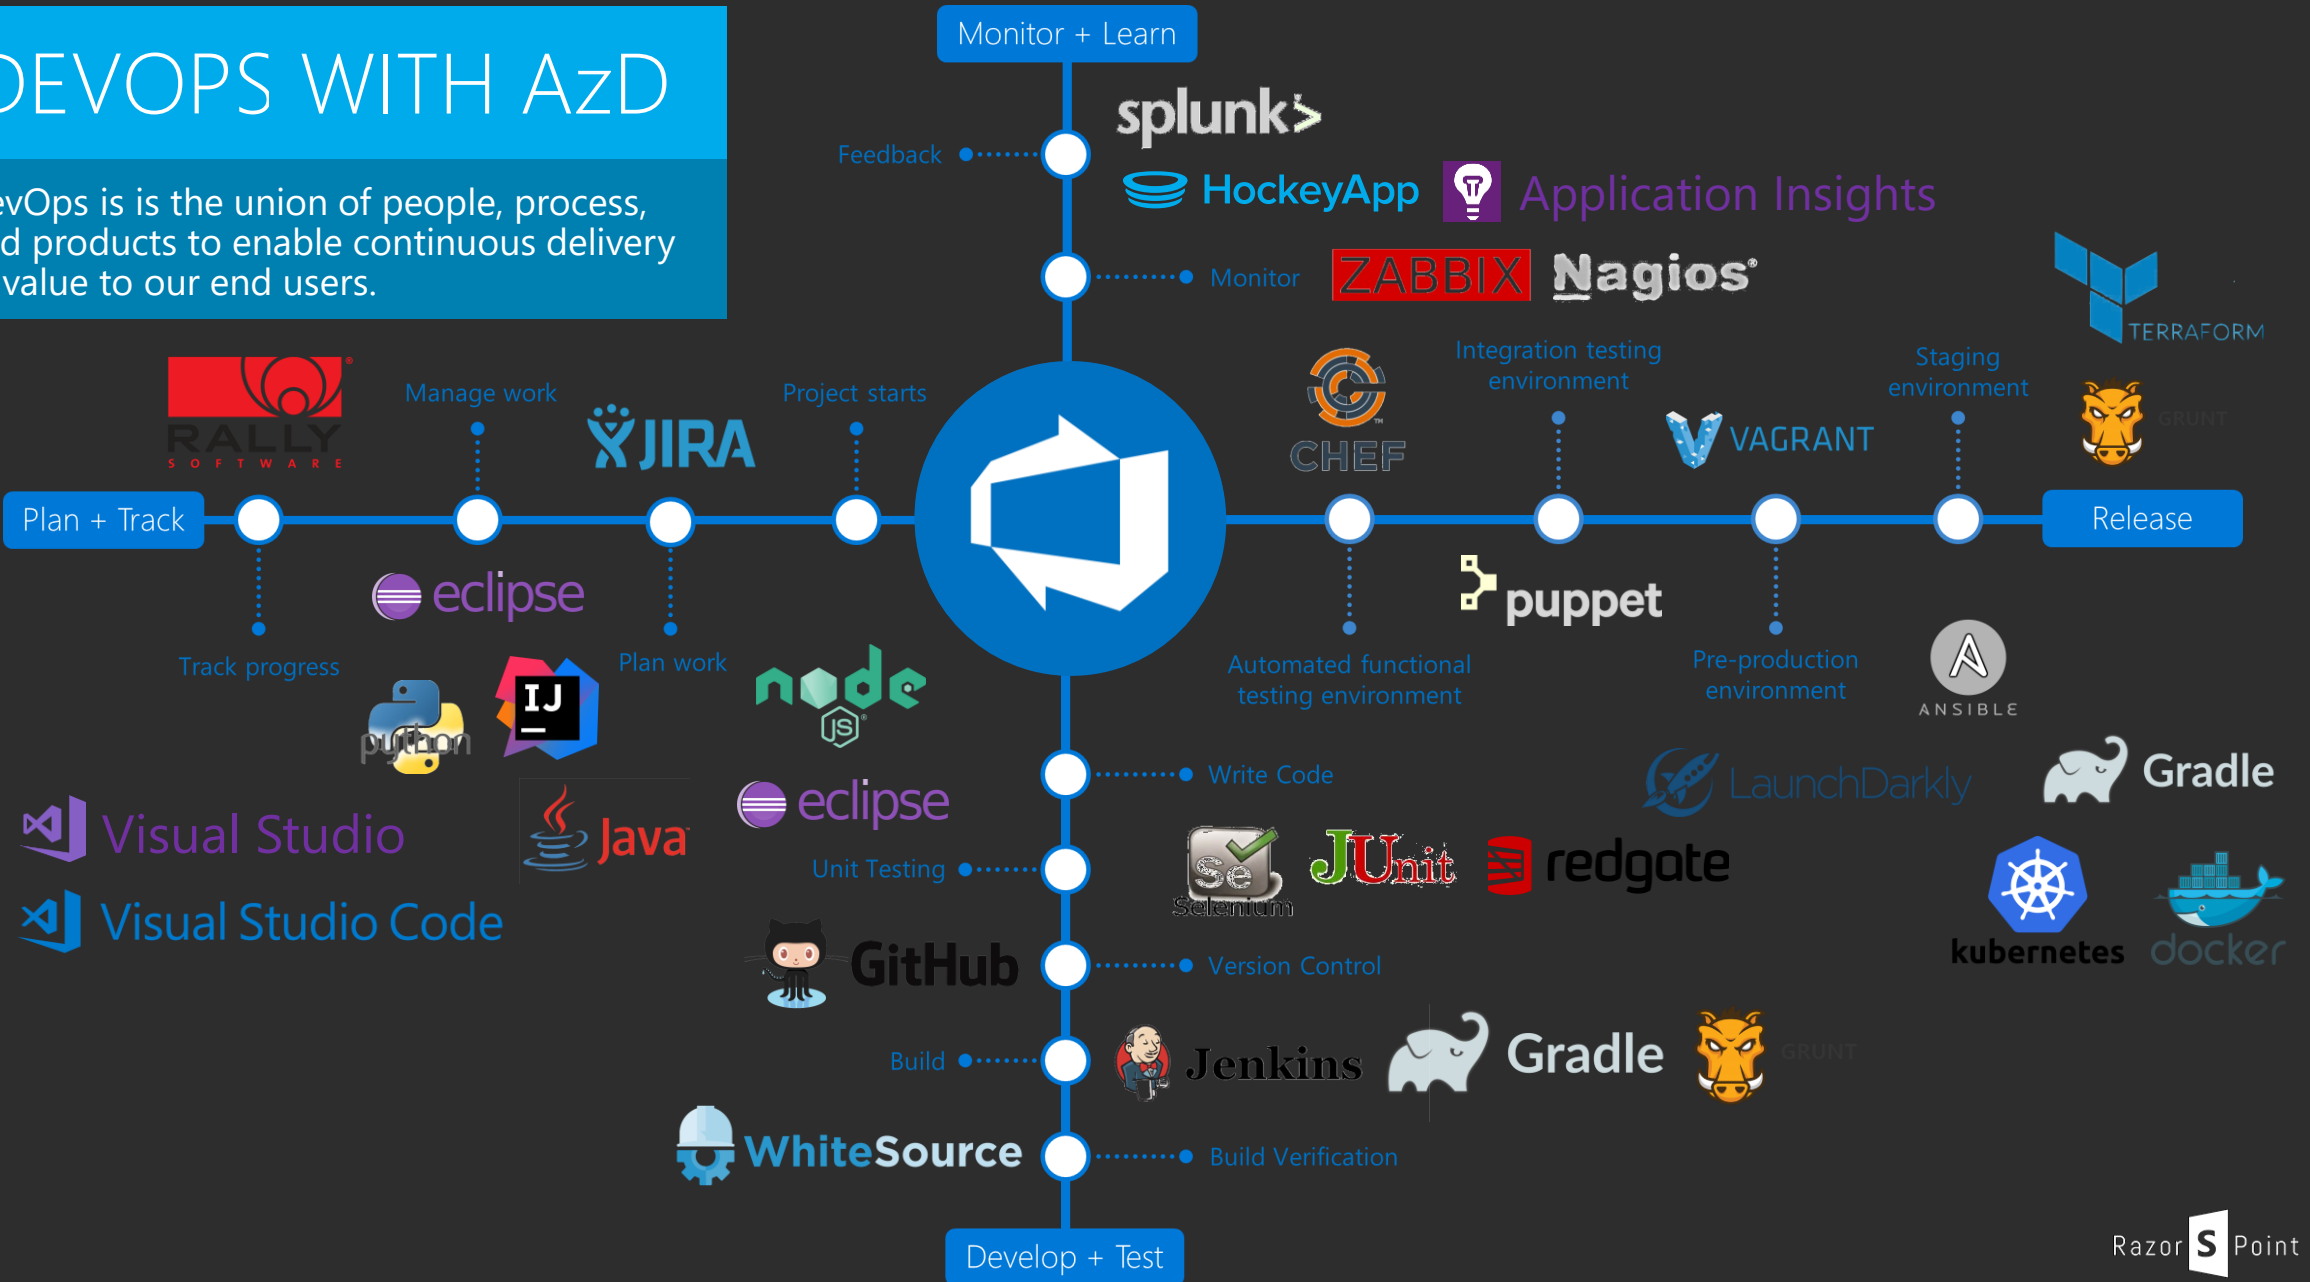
DEVOPS WITH AzD

evOps is is the union of people, process, d products to enable continuous delivery value to our end users.

Monitor + Learn

splunk>

Feedback

HockeyApp Application Insights

Monitor ZABBIX Nagios

TERRAFORM

RALLY SOFTWARE

Manage work

JIRA

Project starts

CHEF

Integration testing environment

VAGRANT

Staging environment

GRUNT

Plan + Track

Release

eclipse

puppet

Track progress

Plan work

Automated functional testing environment

Pre-production environment

ANSIBLE

python

IJ

node JS

Write Code

LaunchDarkly

Gradle

eclipse

Visual Studio

Java

Unit Testing

Selenium

JUnit

redgate

Visual Studio Code

kubernetes

docker

GitHub

Version Control

Build

Jenkins

Gradle

GRUNT

WhiteSource

Build Verification

Develop + Test

Razor S Point